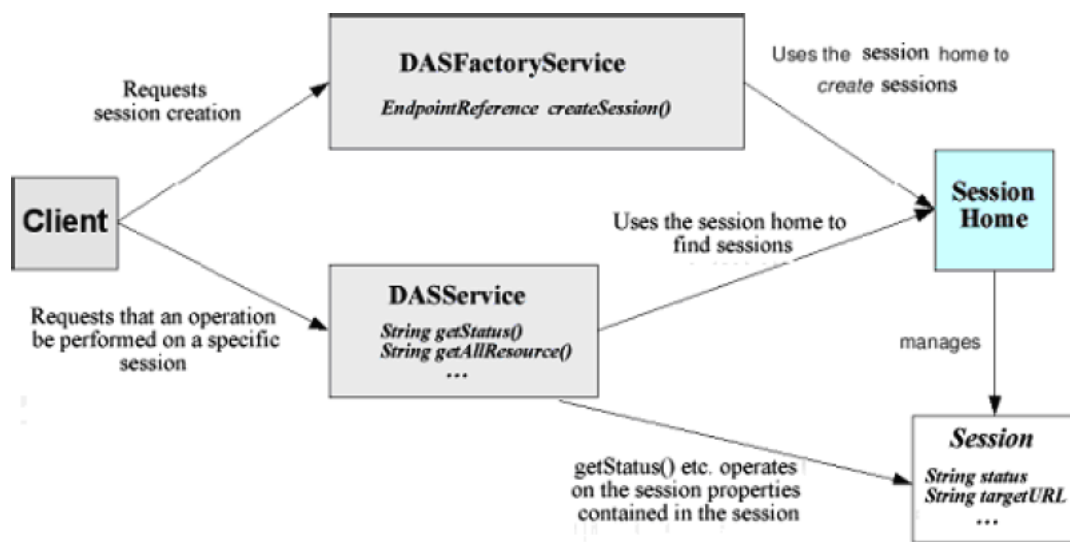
DASFactoryService

EndpointReference createSession()

Requests session creation

Uses the session home to create sessions

Client

Session Home

Uses the session home to find sessions

DASService

String getStatus()
String getAllResource()
...

Requests that an operation be performed on a specific session

manages

Session

String status
String targetURL
...

getStatus() etc. operates on the session properties contained in the session